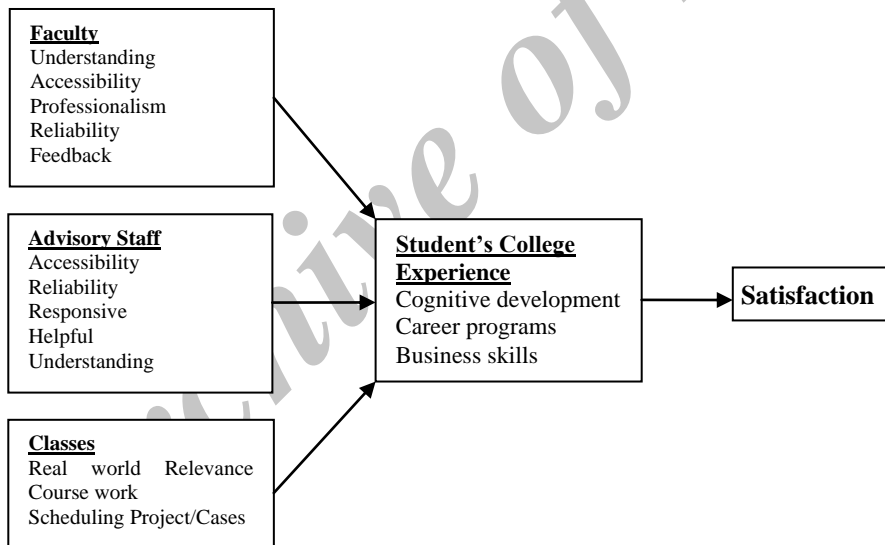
Faculty
Understanding
Accessibility
Professionalism
Reliability
Feedback

Advisory Staff
Accessibility
Reliability
Responsive
Helpful
Understanding

Classes
Real world Relevance
Course work
Scheduling Project/Cases

Student's College Experience
Cognitive development
Career programs
Business skills

Satisfaction